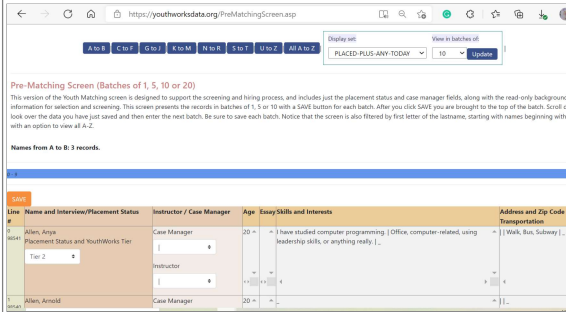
https://youthworksdata.org/PreMatchingScreen.asp

A to B | C to F | G to J | K to M | N to R | S to T | U to Z | All A to Z

Display set: PLACED-PLUS-ANY-TODAY

View in batches of: 10 | Update

Pre-Matching Screen (Batches of 1, 5, 10 or 20)

This version of the Youth Matching screen is designed to support the screening and hiring process, and includes just the placement status and case manager fields, along with the read-only background information for selection and screening. This screen presents the records in batches of 1, 5 or 10 with a SAVE button for each batch. After you click SAVE you are brought to the top of the batch. Scroll or look over the data you have just saved and then enter the next batch. Be sure to save each batch. Notice that the screen is also filtered by first letter of the lastname, starting with names beginning with with an option to view all A-Z.

Names from A to B: 3 records.

SAVE

| Line # | Name and Interview/Placement Status | Instructor / Case Manager | Age | Essay | Skills and Interests | Address and Zip Code Transportation |
|---|---|---|---|---|---|---|
| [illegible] | Allen, Anya Placement Status and YouthWorks Tier Tier 2 | Case Manager Instructor | 20 | | I have studied computer programming. \| Office, computer-related, using leadership skills, or anything really. \| _ | \| Walk, Bus, Subway \| _ |
| 1 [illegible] | Allen, Arnold | Case Manager | 20 | | _ | \| _ |